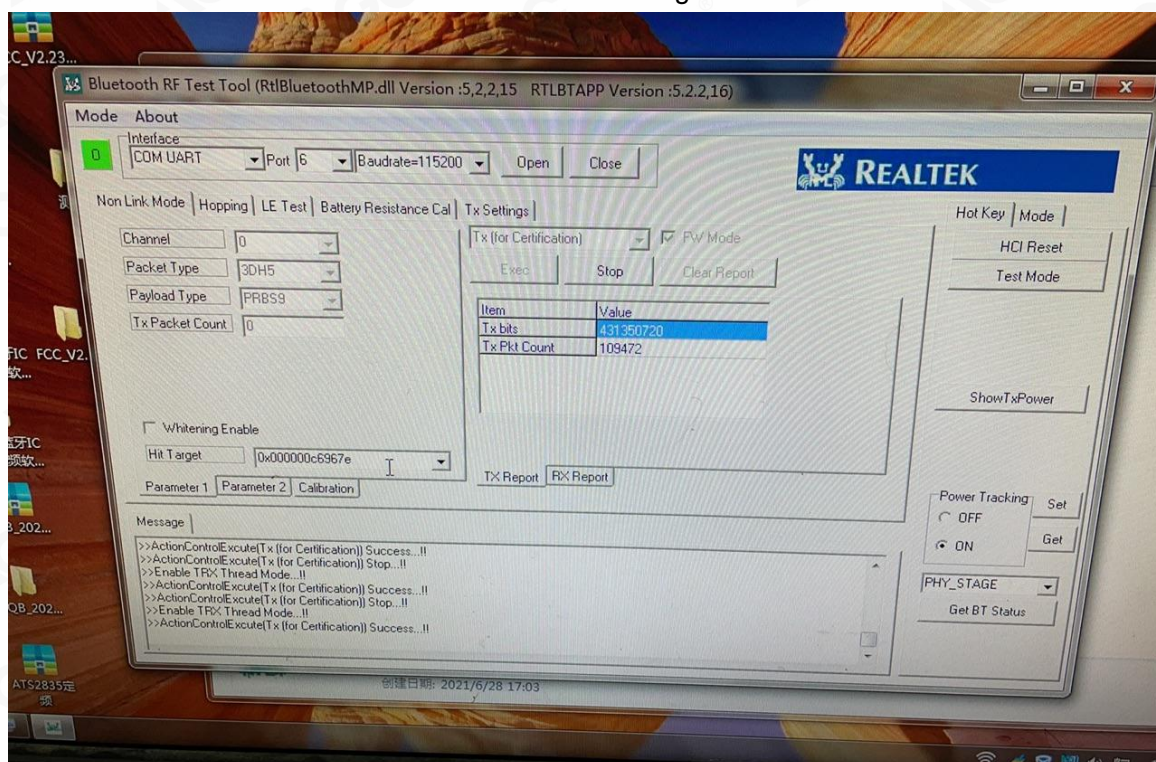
C_V2.23...

Bluetooth RF Test Tool (RtlBluetoothMP.dll Version :5,2,2,15 RTLBTAPP Version :5.2.2,16)

Mode About

Interface
0
COM UART
Port 6
Baudrate=115200
Open
Close

REALTEK

Non Link Mode | Hopping | LE Test | Battery Resistance Cal | Tx Settings

Channel 0
Packet Type 3DH5
Payload Type PRBS9
Tx Packet Count 0

Tx (for Certification)
FW Mode
Exec
Stop
Clear Report

| Item | Value |
|---|---|
| Tx bits | 431350720 |
| Tx Pkt Count | 109472 |

Whitening Enable
Hit Target 0x000000c6967e

TX Report | RX Report

Parameter 1 | Parameter 2 | Calibration

Hot Key | Mode
HCI Reset
Test Mode
ShowTxPower

Power Tracking
OFF
ON
Set
Get

PHY_STAGE
Get BT Status

Message
>>ActionControlExcute(Tx (for Certification)) Success...!!
>>ActionControlExcute(Tx (for Certification)) Stop...!!
>>Enable TRX Thread Mode...!!
>>ActionControlExcute(Tx (for Certification)) Success...!!
>>ActionControlExcute(Tx (for Certification)) Stop...!!
>>Enable TRX Thread Mode...!!
>>ActionControlExcute(Tx (for Certification)) Success...!!

FIC FCC_V2.
软...
蓝牙IC
频软...
3_202...
QB_202...
ATS2835定
频

创建日期: 2021/6/28 17:03